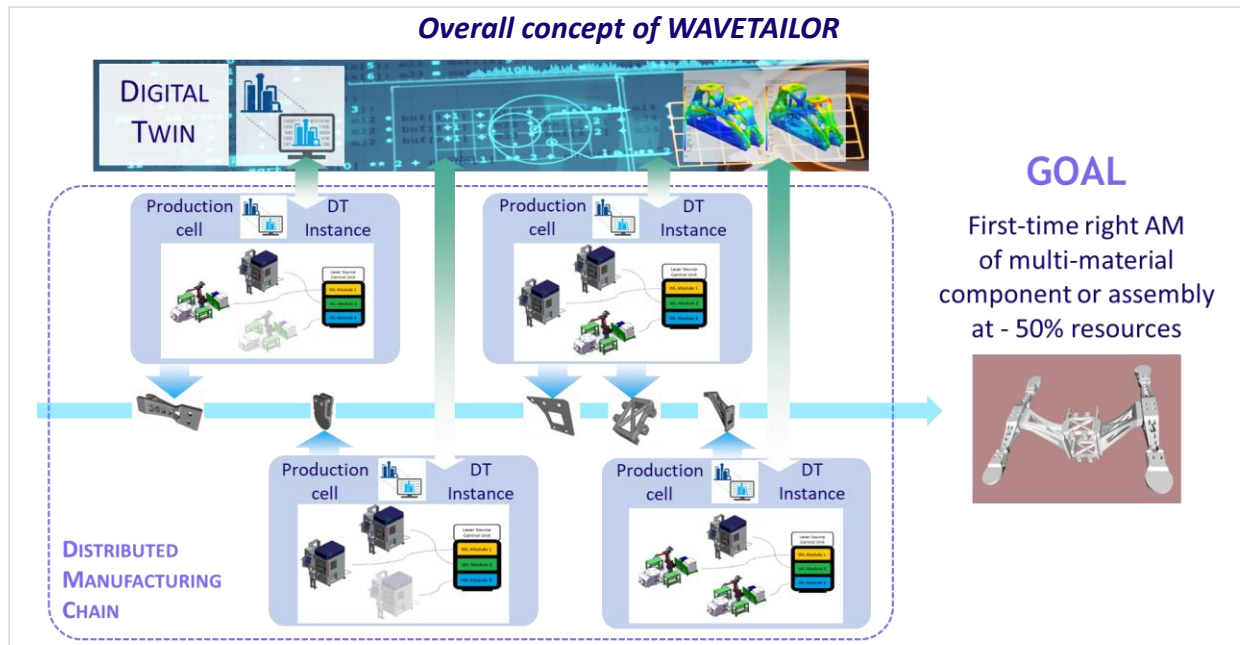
Overall concept of WAVETAILOR

DIGITAL TWIN

Production cell

DT Instance

Laser Source Control Unit

WL Module 1

WL Module 2

WL Module 3

Production cell

DT Instance

Laser Source Control Unit

WL Module 1

WL Module 2

WL Module 3

Production cell

DT Instance

Laser Source Control Unit

WL Module 1

WL Module 2

WL Module 3

Production cell

DT Instance

Laser Source Control Unit

WL Module 1

WL Module 2

WL Module 3

DISTRIBUTED MANUFACTURING CHAIN

GOAL

First-time right AM of multi-material component or assembly at - 50% resources